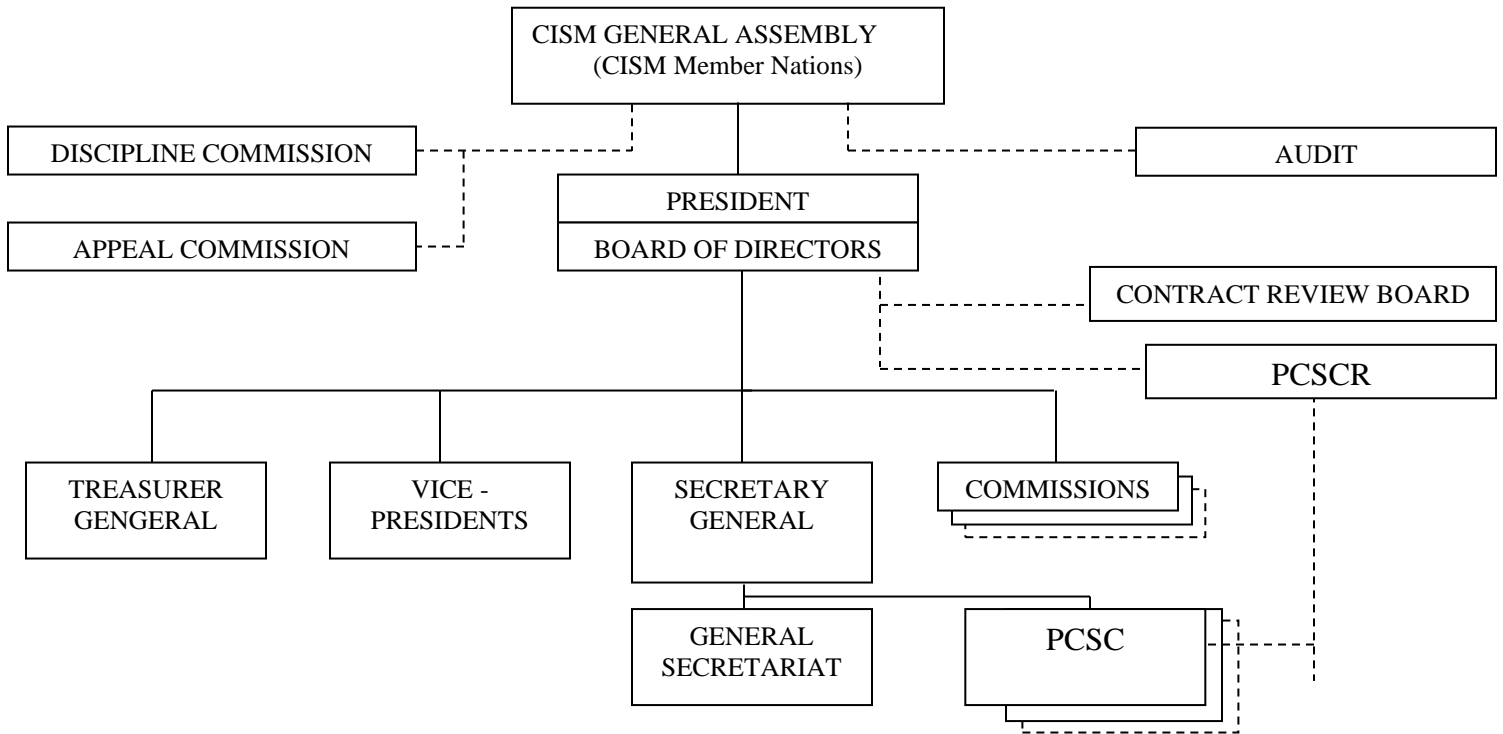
CISM GENERAL ASSEMBLY
(CISM Member Nations)

DISCIPLINE COMMISSION

AUDIT

PRESIDENT

BOARD OF DIRECTORS

APPEAL COMMISSION

CONTRACT REVIEW BOARD

PCSCR

TREASURER GENGERAL

VICE - PRESIDENTS

SECRETARY GENERAL

COMMISSIONS

GENERAL SECRETARIAT

PCSC